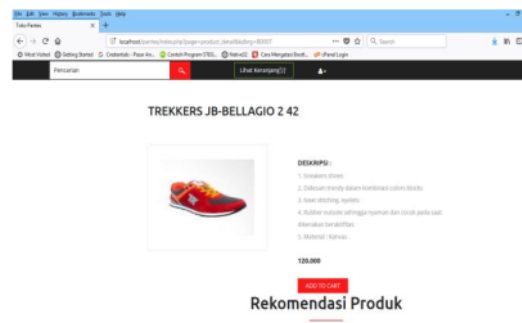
File Edit View History Bookmarks Tools Help

Toko Pantes

localhost/pantes/index.php?page=product_detail&kding=80007

Search

Most Visited Getting Started Credentials - Pusat As... Contoh Program (TEO... Natural2 Cara Mengatasi Bord... cPanel Login

Pencarian

Lihat Keranjang [1]

TREKKERS JB-BELLAGIO 2 42

DESKRIPSI :

1. Sneakers shoes

2. Didesain trendy dalam kombinasi colors blocks

3. Neat stitching, eyelets

4. Rubber outsole sehingga nyaman dan cocok pada saat dikenakan beraktifitas

5. Material : Kanvas

120.000

ADD TO CART

Rekomendasi Produk